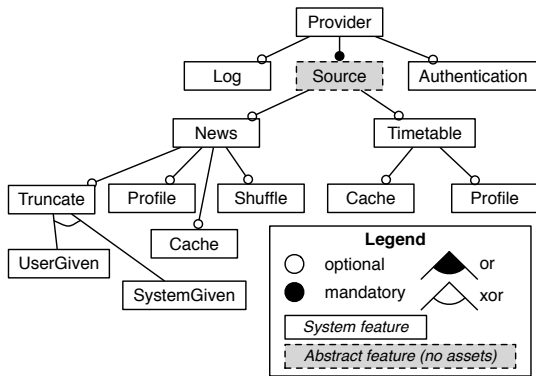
Provider

Log

Source

Authentication

News

Timetable

Truncate

Profile

Shuffle

Cache

Profile

Cache

UserGiven

SystemGiven

Legend

optional

or

mandatory

xor

System feature

Abstract feature (no assets)